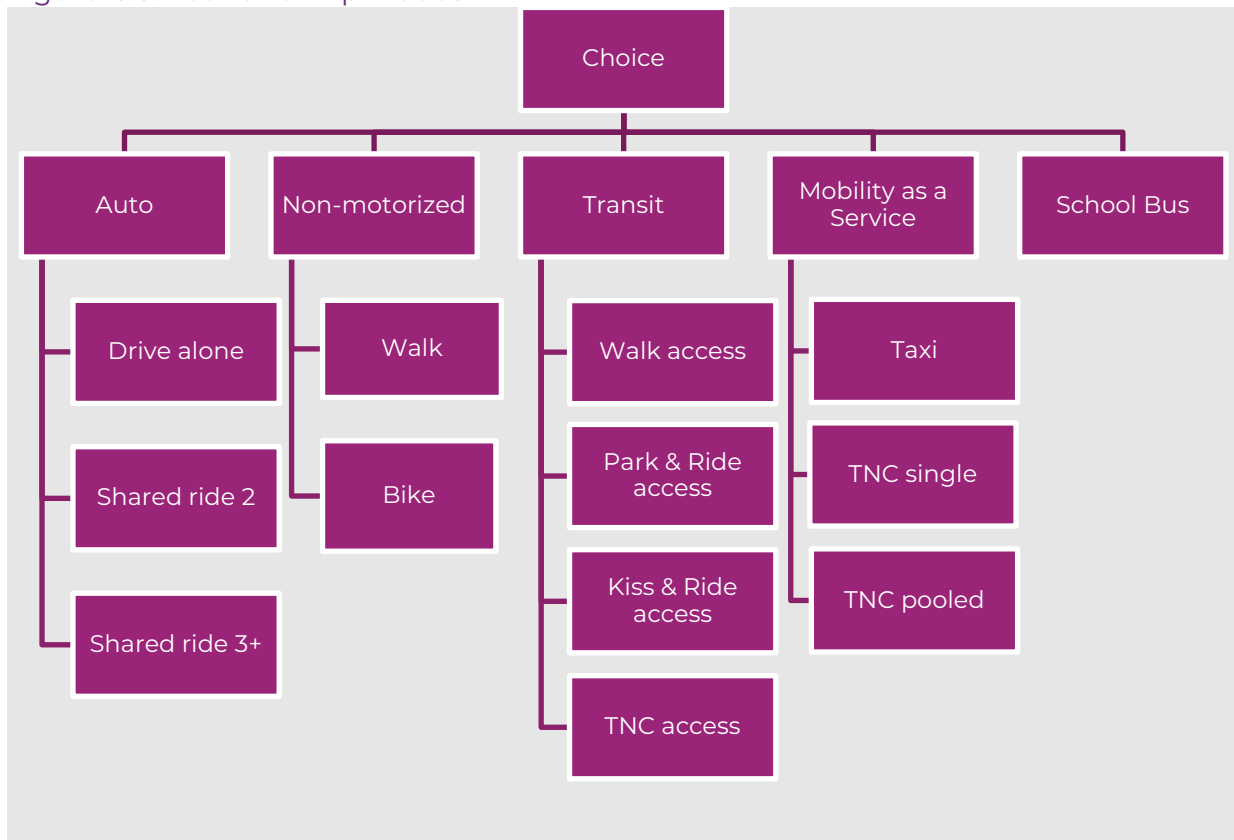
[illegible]

Choice

Auto

Drive alone

Shared ride 2

Shared ride 3+

Non-motorized

Walk

Bike

Transit

Walk access

Park & Ride access

Kiss & Ride access

TNC access

Mobility as a Service

Taxi

TNC single

TNC pooled

School Bus